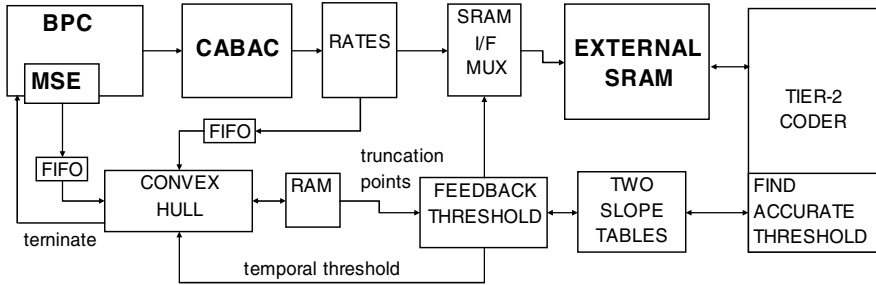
BPC

MSE

CABAC

RATES

SRAM I/F MUX

EXTERNAL SRAM

TIER-2 CODER

FIFO

FIFO

CONVEX HULL

RAM

truncation points

FEEDBACK THRESHOLD

TWO SLOPE TABLES

FIND ACCURATE THRESHOLD

terninate

temporal threshold